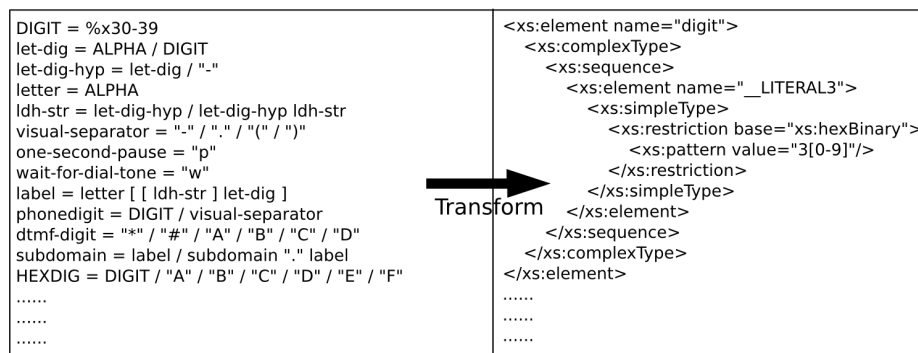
DIGIT = %x30-39
let-dig = ALPHA / DIGIT
let-dig-hyp = let-dig / "-"
letter = ALPHA
ldh-str = let-dig-hyp / let-dig-hyp ldh-str
visual-separator = "-" / "." / "(" / ")"
one-second-pause = "p"
wait-for-dial-tone = "w"
label = letter [ [ ldh-str ] let-dig ]
phonedigit = DIGIT / visual-separator
dtmf-digit = "*" / "#" / "A" / "B" / "C" / "D"
subdomain = label / subdomain "." label
HEXDIG = DIGIT / "A" / "B" / "C" / "D" / "E" / "F"
......
......
......

Transform

<xs:element name="digit">
<xs:complexType>
<xs:sequence>
<xs:element name="__LITERAL3">
<xs:simpleType>
<xs:restriction base="xs:hexBinary">
<xs:pattern value="3[0-9]"/>
</xs:restriction>
</xs:simpleType>
</xs:element>
</xs:sequence>
</xs:complexType>
</xs:element>
......
......
......